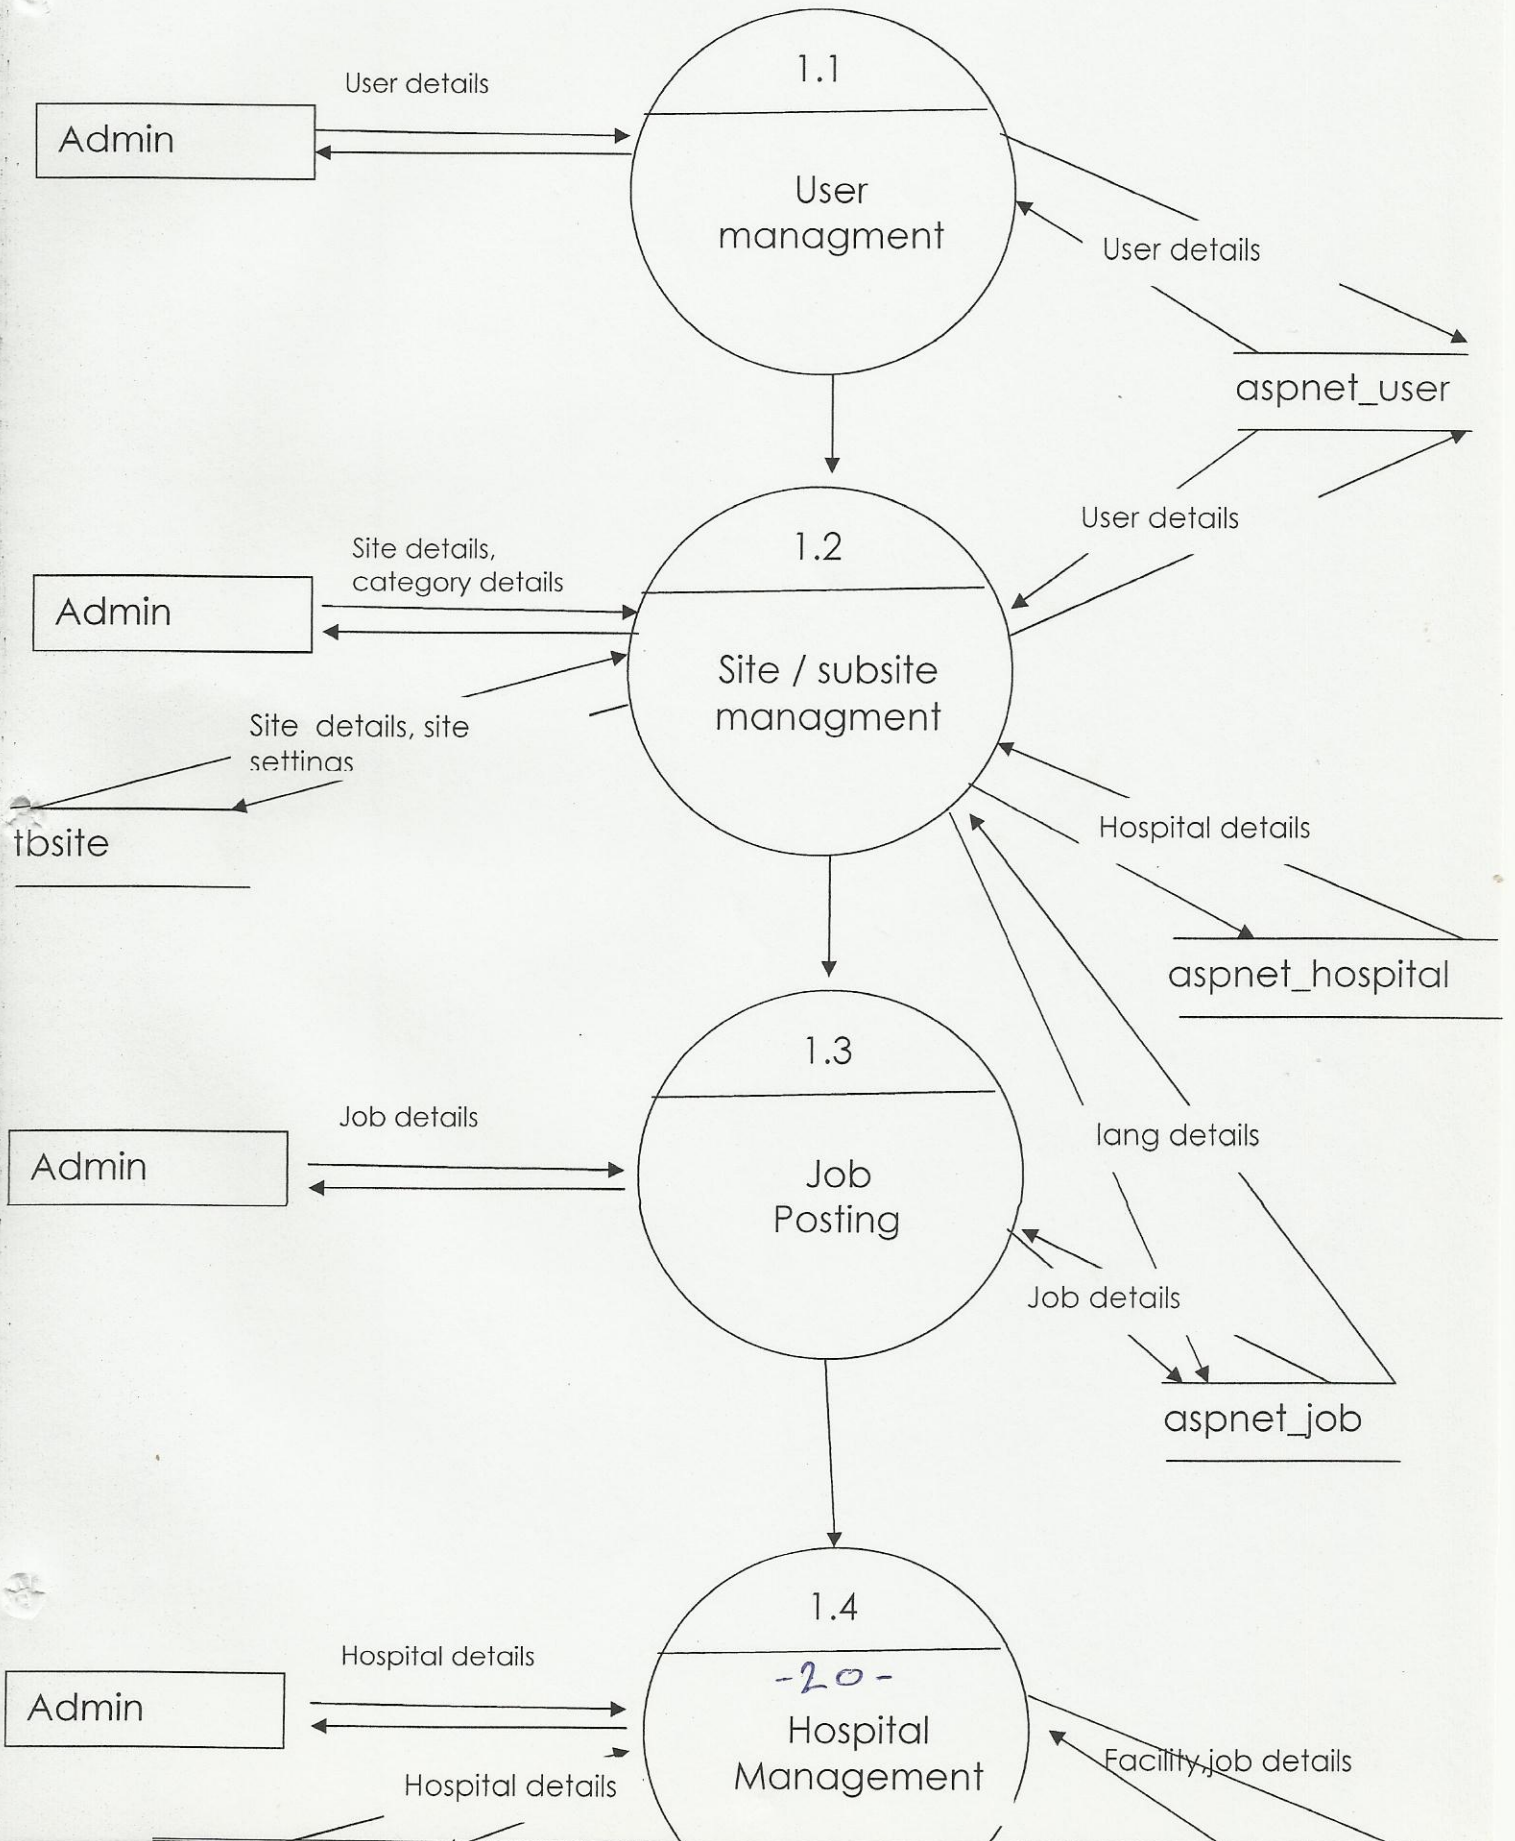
User details

Admin

1.1

User managment

User details

aspnet_user

User details

Site details, category details

Admin

1.2

Site / subsite managment

Site details, site settings

tbsite

Hospital details

aspnet_hospital

1.3

Job details

Admin

Job Posting

lang details

Job details

aspnet_job

1.4

Hospital details

-20-

Admin

Hospital Management

Facility,job details

Hospital details